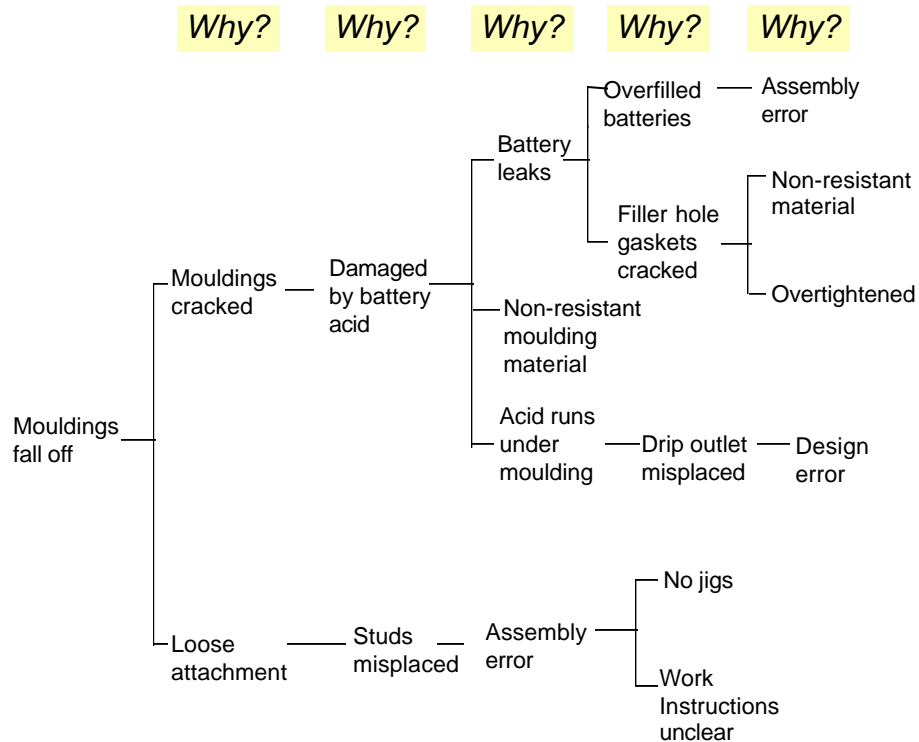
Why? Why? Why? Why? Why?

Mouldings fall off

Mouldings cracked

Damaged by battery acid

Battery leaks

Overfilled batteries

Assembly error

Filler hole gaskets cracked

Non-resistant material

Overtightened

Non-resistant moulding material

Acid runs under moulding

Drip outlet misplaced

Design error

Loose attachment

Studs misplaced

Assembly error

No jigs

Work Instructions unclear